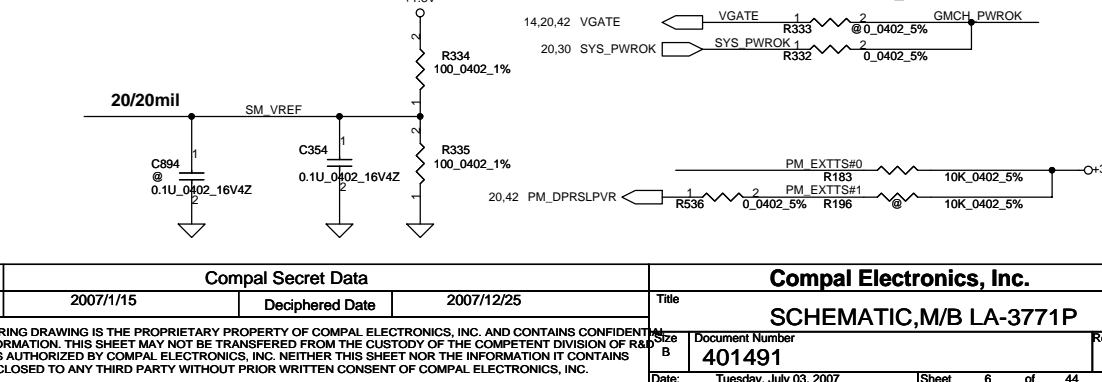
14,20,42 VGATE
VGATE
1 2
R333 @0_0402_5%
GMCH_PWROK
20,30 SYS_PWROK
SYS_PWROK 1 2
R332 0_0402_5%

2
R334
100_0402_1%
1

20/20mil
SM_VREF

2
R335
100_0402_1%
1

C894
@
0.1U_0402_16V4Z
1
2

C354
0.1U_0402_16V4Z
1
2

PM_EXTTS#0
R183
10K_0402_5%
20,42 PM_DPRSLPVR
1 2
R536 0_0402_5%
PM_EXTTS#1
R196
@
10K_0402_5%

Compal Secret Data
2007/1/15
Deciphered Date
2007/12/25

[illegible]RING DRAWING IS THE PROPRIETARY PROPERTY OF COMPAL ELECTRONICS, INC. AND CONTAINS CONFIDENT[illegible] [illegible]ORMATION. THIS SHEET MAY NOT BE TRANSFERED FROM THE CUSTODY OF THE COMPETENT DIVISION OF R&D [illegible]S AUTHORIZED BY COMPAL ELECTRONICS, INC. NEITHER THIS SHEET NOR THE INFORMATION IT CONTAINS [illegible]CLOSED TO ANY THIRD PARTY WITHOUT PRIOR WRITTEN CONSENT OF COMPAL ELECTRONICS, INC.

Compal Electronics, Inc.
Title
SCHEMATIC,M/B LA-3771P
Size
B
Document Number
401491
Date: Tuesday, July 03, 2007
Sheet 6 of 44